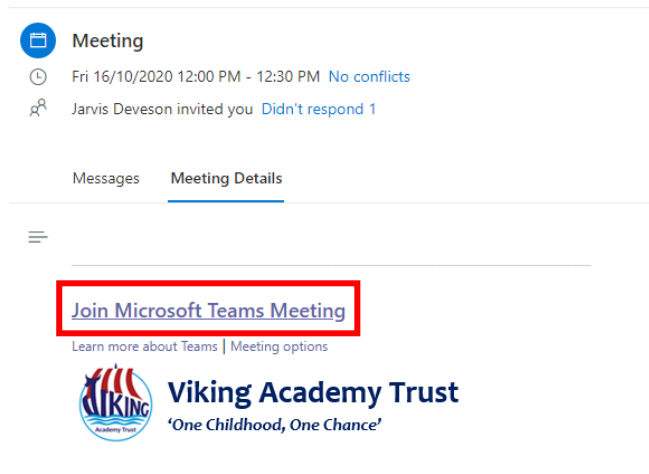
Meeting

Fri 16/10/2020 12:00 PM - 12:30 PM No conflicts

Jarvis Deveson invited you Didn't respond 1

Messages Meeting Details

Join Microsoft Teams Meeting

Learn more about Teams | Meeting options

VIKING Academy Trust

Viking Academy Trust

'One Childhood, One Chance'